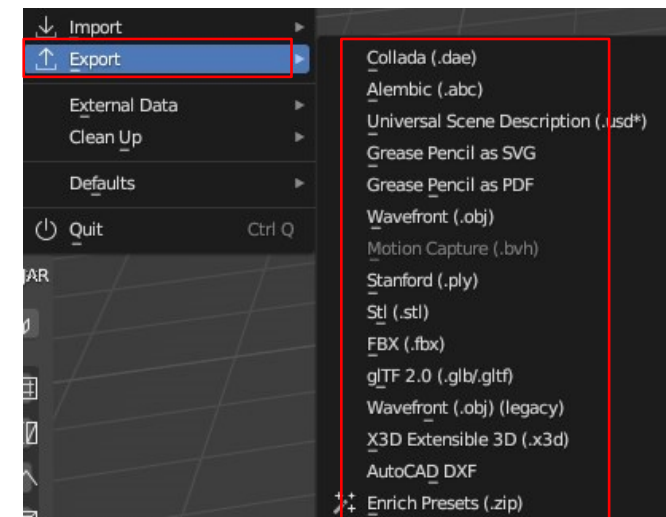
Import
Export
External Data
Clean Up
Defaults
Quit Ctrl Q
AR
Collada (.dae)
Alembic (.abc)
Universal Scene Description (.usd*)
Grease Pencil as SVG
Grease Pencil as PDF
Wavefront (.obj)
Motion Capture (.bvh)
Stanford (.ply)
Stl (.stl)
FBX (.fbx)
glTF 2.0 (.glb/.gltf)
Wavefront (.obj) (legacy)
X3D Extensible 3D (.x3d)
AutoCAD DXF
Enrich Presets (.zip)